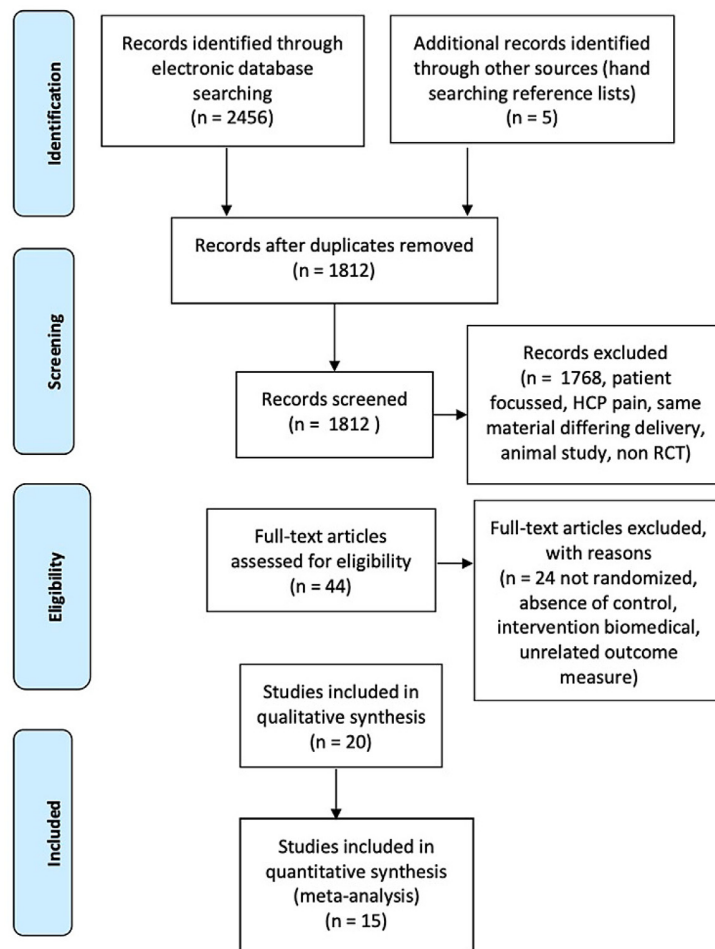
Identification

Records identified through electronic database searching (n = 2456)

Additional records identified through other sources (hand searching reference lists) (n = 5)

Records after duplicates removed (n = 1812)

Screening

Records screened (n = 1812 )

Records excluded (n = 1768, patient focussed, HCP pain, same material differing delivery, animal study, non RCT)

Eligibility

Full-text articles assessed for eligibility (n = 44)

Full-text articles excluded, with reasons (n = 24 not randomized, absence of control, intervention biomedical, unrelated outcome measure)

Studies included in qualitative synthesis (n = 20)

Included

Studies included in quantitative synthesis (meta-analysis) (n = 15)